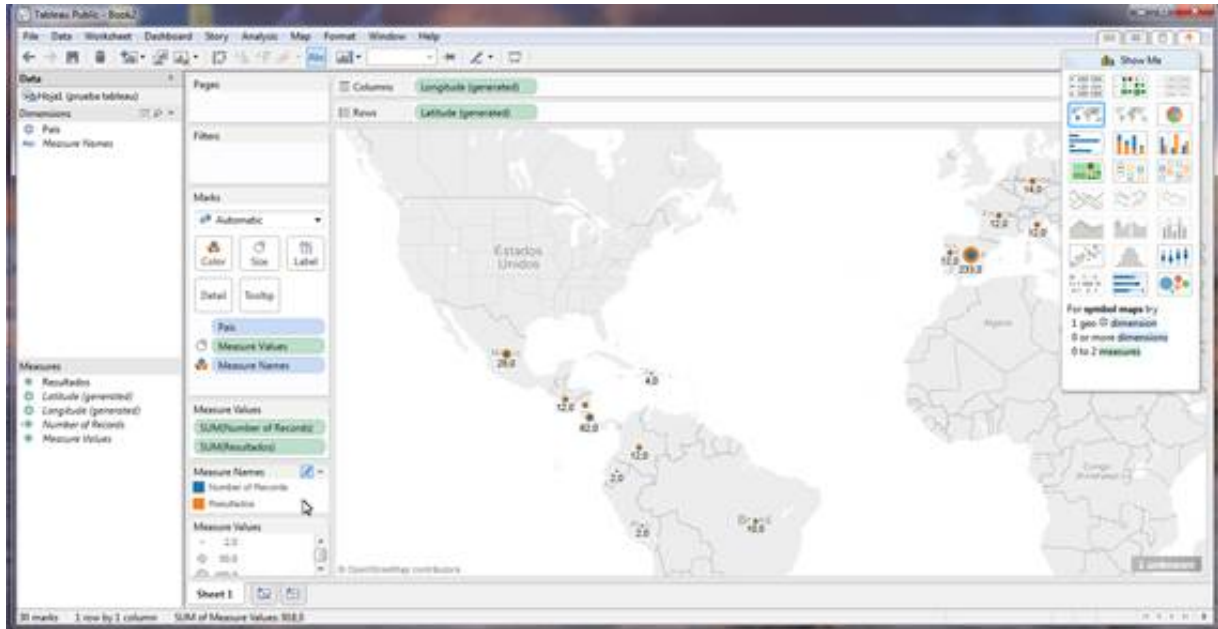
Tableau Public - Book2

File Data Worksheet Dashboard Story Analysis Map Format Window Help

Data
Hoja1 (prueba tableau)
Dimensions
Pais
Measure Names

Measures
Resultados
Latitude (generated)
Longitude (generated)
Number of Records
Measure Values

Pages

Filters

Marks
Automatic
Color Size Label
Detail Tooltip
Pais
Measure Values
Measure Names

Measure Values
SUM(Number of Records)
SUM(Resultados)

Measure Names
Number of Records
Resultados

Measure Values
2.0
90.0

Columns Longitude (generated)
Rows Latitude (generated)

Estados Unidos

14.0
12.0
12.0
12.0
233.0
28.0
4.0
12.0
82.0
12.0
2.0
2.0
10.0

Algeria
Congo

© OpenStreetMap contributors

Show Me

For symbol maps try
1 geo dimension
0 or more dimensions
0 to 2 measures

Sheet 1

30 marks 1 row by 1 column SUM of Measure Values: 908.0